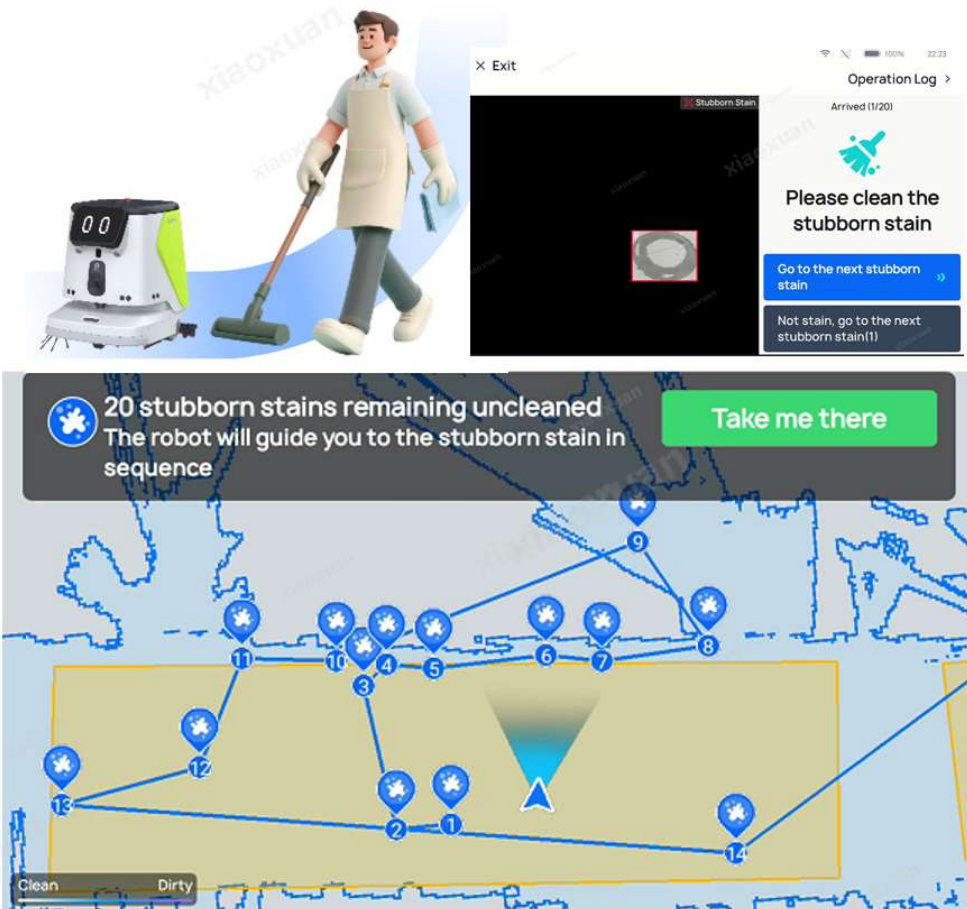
xiaoxuan

00

× Exit

100% 22:23

Operation Log >

Stubborn Stain

Arrived (1/20)

Please clean the stubborn stain

Go to the next stubborn stain »

Not stain, go to the next stubborn stain(1)

20 stubborn stains remaining uncleaned
The robot will guide you to the stubborn stain in sequence

Take me there

9

11 10 4 5 6 7 8

3

12

13

2 1

14

Clean Dirty